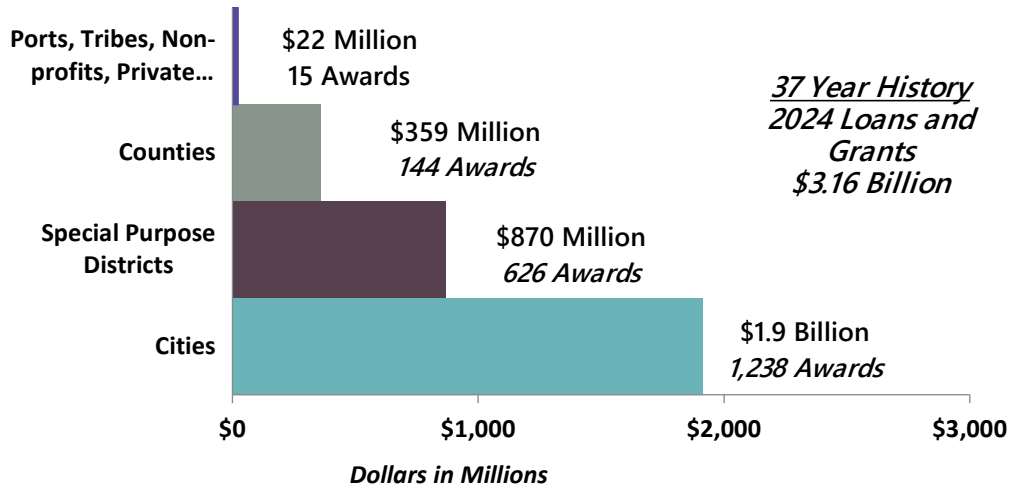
Ports, Tribes, Non-profits, Private...

$22 Million
15 Awards

Counties

$359 Million
144 Awards

Special Purpose Districts

$870 Million
626 Awards

Cities

$1.9 Billion
1,238 Awards

37 Year History
2024 Loans and Grants
$3.16 Billion

$0
$1,000
$2,000
$3,000

Dollars in Millions